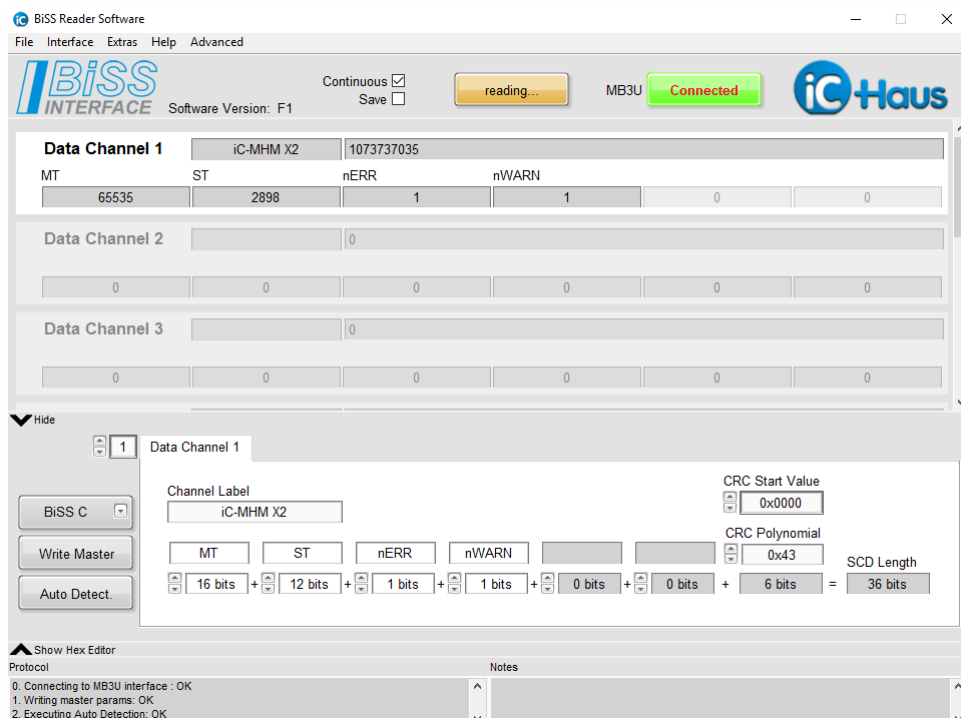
BiSS Reader Software

File Interface Extras Help Advanced

BiSS INTERFACE Software Version: F1

Continuous ☑
Save ☐

reading...

MB3U Connected

iC-Haus

Data Channel 1 iC-MHM X2 1073737035

| MT | ST | nERR | nWARN | | |
|---|---|---|---|---|---|
| 65535 | 2898 | 1 | 1 | 0 | 0 |

Data Channel 2 0

| 0 | 0 | 0 | 0 | 0 | 0 |
|---|---|---|---|---|---|

Data Channel 3 0

| 0 | 0 | 0 | 0 | 0 | 0 |
|---|---|---|---|---|---|

Hide

1 Data Channel 1

BiSS C

Write Master

Auto Detect.

Channel Label
iC-MHM X2

CRC Start Value
0x0000

CRC Polynomial
0x43

SCD Length

MT ST nERR nWARN

16 bits + 12 bits + 1 bits + 1 bits + 0 bits + 0 bits + 6 bits = 36 bits

Show Hex Editor

Protocol

Notes

0. Connecting to MB3U interface : OK
1. Writing master params: OK
2. Executing Auto Detection: OK